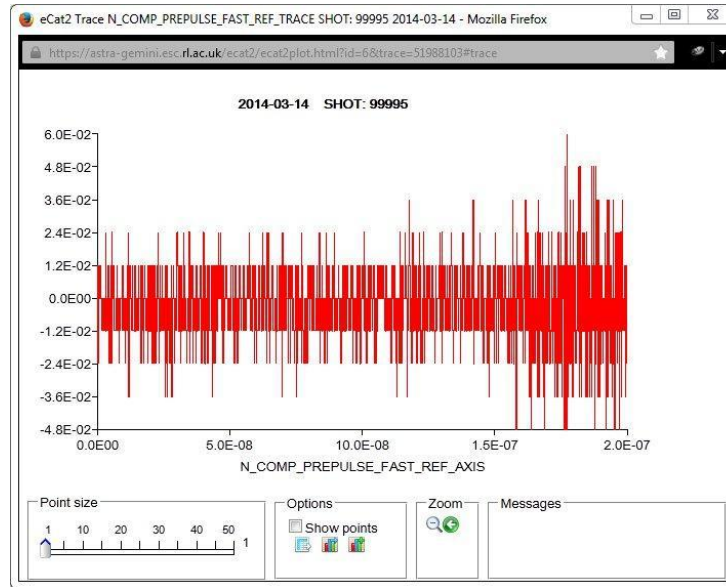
eCat2 Trace N_COMP_PREPULSE_FAST_REF_TRACE SHOT: 99995 2014-03-14 - Mozilla Firefox

https://astra-gemini.esc.rl.ac.uk/ecat2/ecat2plot.html?id=6&trace=51988103#trace

2014-03-14 SHOT: 99995

6.0E-02
4.8E-02
3.6E-02
2.4E-02
1.2E-02
0.0E00
-1.2E-02
-2.4E-02
-3.6E-02
-4.8E-02

0.0E00
5.0E-08
10.0E-08
1.5E-07
2.0E-07

N_COMP_PREPULSE_FAST_REF_AXIS

Point size
1 10 20 30 40 50
1

Options
Show points

Zoom

Messages